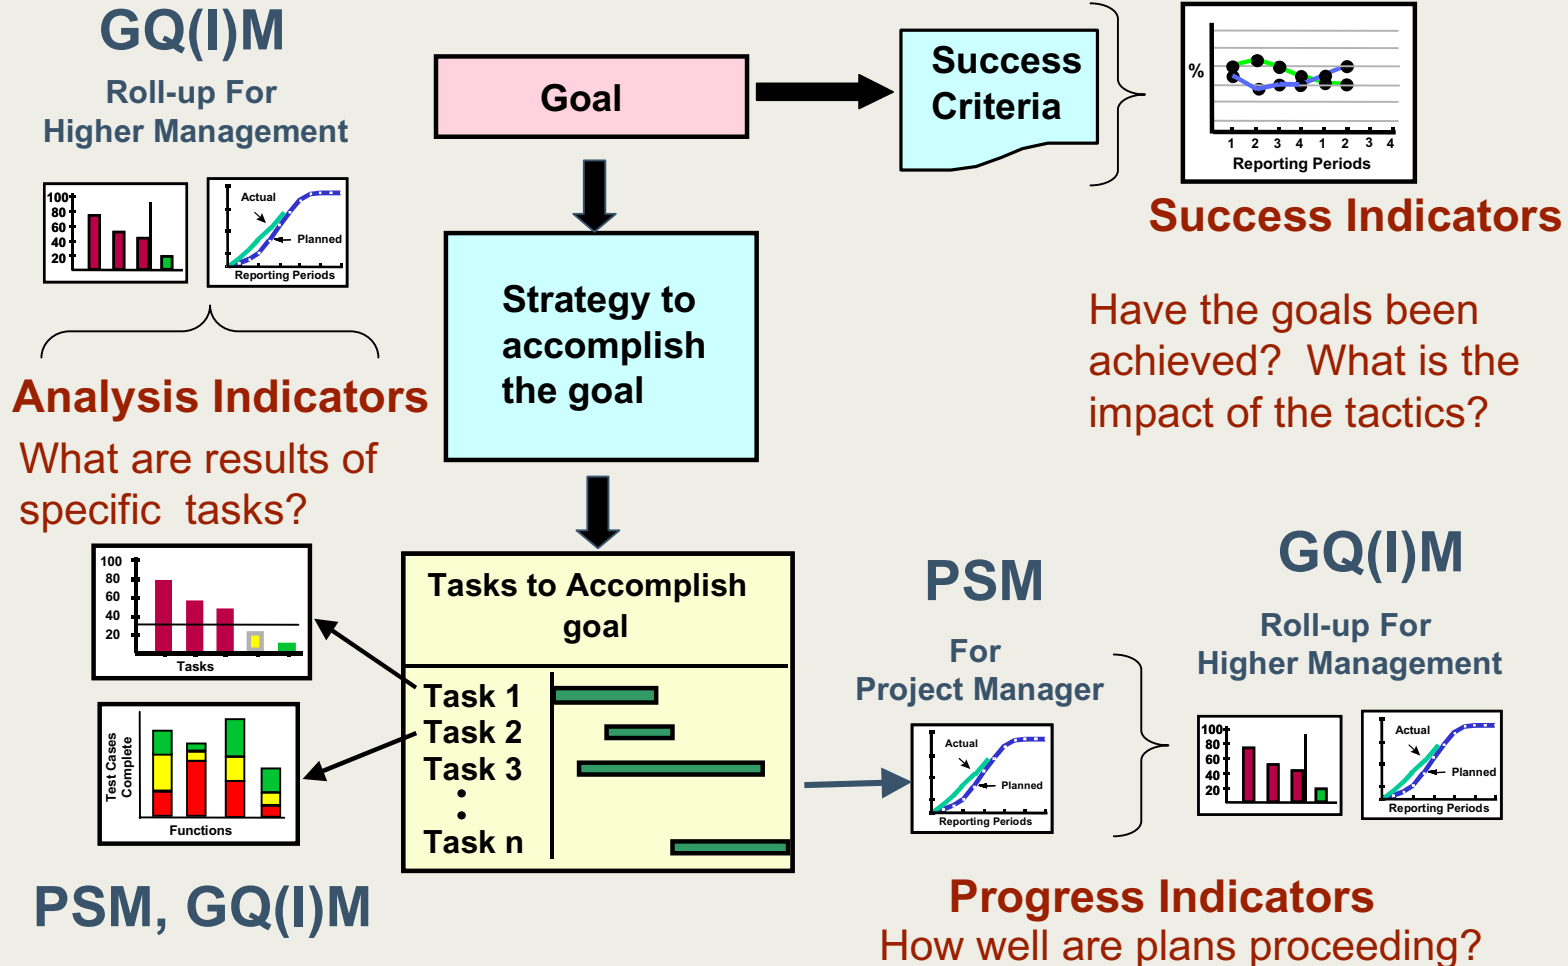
GQ(I)M

Roll-up For Higher Management

100
80
60
40
20

Actual

Planned

Reporting Periods

Analysis Indicators

What are results of specific tasks?

100
80
60
40
20

Tasks

Test Cases Complete

Functions

PSM, GQ(I)M

Goal

Strategy to accomplish the goal

Tasks to Accomplish goal

Task 1
Task 2
Task 3
•
•
Task n

Success Criteria

%

1 2 3 4 1 2 3 4
Reporting Periods

Success Indicators

Have the goals been achieved? What is the impact of the tactics?

PSM

For Project Manager

Actual

Planned

Reporting Periods

GQ(I)M

Roll-up For Higher Management

100
80
60
40
20

Actual

Planned

Reporting Periods

Progress Indicators

How well are plans proceeding?